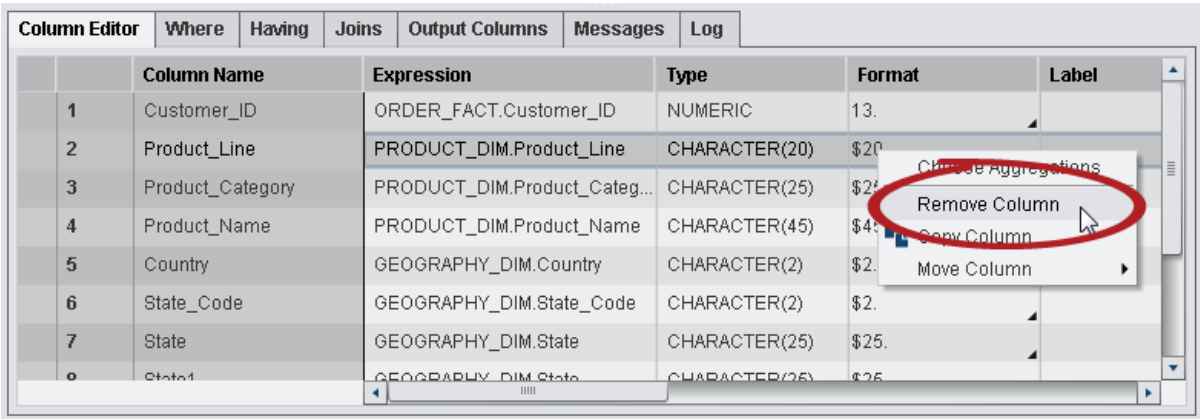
Column Editor | Where | Having | Joins | Output Columns | Messages | Log

| | Column Name | Expression | Type | Format | Label |
|---|---|---|---|---|---|
| 1 | Customer_ID | ORDER_FACT.Customer_ID | NUMERIC | 13. | |
| 2 | Product_Line | PRODUCT_DIM.Product_Line | CHARACTER(20) | $20. | |
| 3 | Product_Category | PRODUCT_DIM.Product_Categ... | CHARACTER(25) | $2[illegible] | |
| 4 | Product_Name | PRODUCT_DIM.Product_Name | CHARACTER(45) | $4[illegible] | |
| 5 | Country | GEOGRAPHY_DIM.Country | CHARACTER(2) | $2. | |
| 6 | State_Code | GEOGRAPHY_DIM.State_Code | CHARACTER(2) | $2. | |
| 7 | State | GEOGRAPHY_DIM.State | CHARACTER(25) | $25. | |
| 8 | State1 | GEOGRAPHY_DIM.State | CHARACTER(25) | $25. | |

Change Aggregations
Remove Column
Copy Column
Move Column